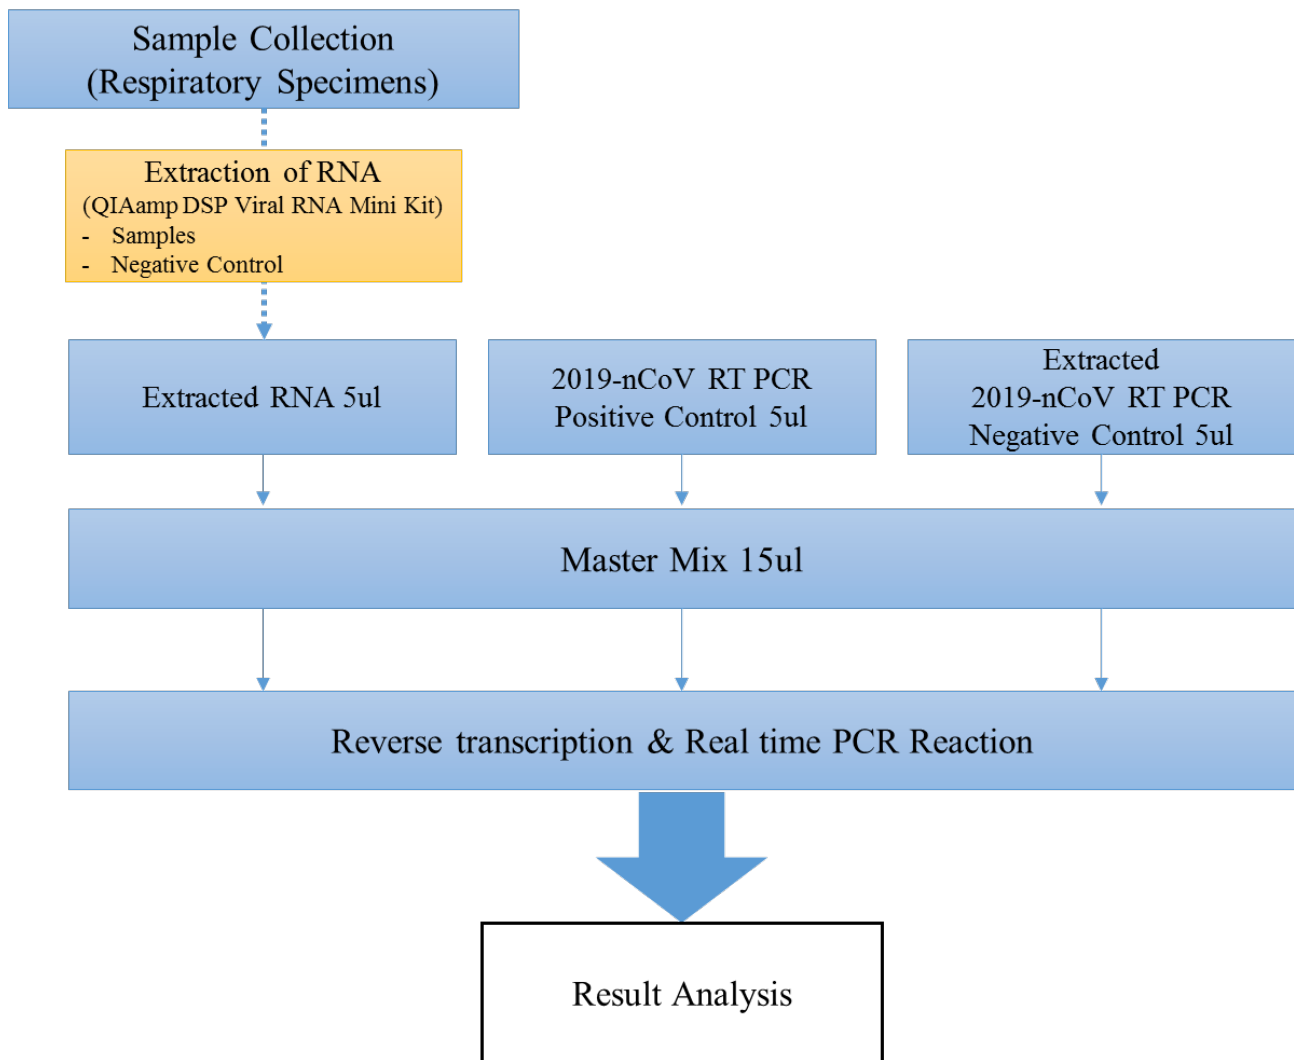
Sample Collection
(Respiratory Specimens)

Extraction of RNA
(QIAamp DSP Viral RNA Mini Kit)
- Samples
- Negative Control

Extracted RNA 5ul

2019-nCoV RT PCR
Positive Control 5ul

Extracted
2019-nCoV RT PCR
Negative Control 5ul

Master Mix 15ul

Reverse transcription & Real time PCR Reaction

Result Analysis